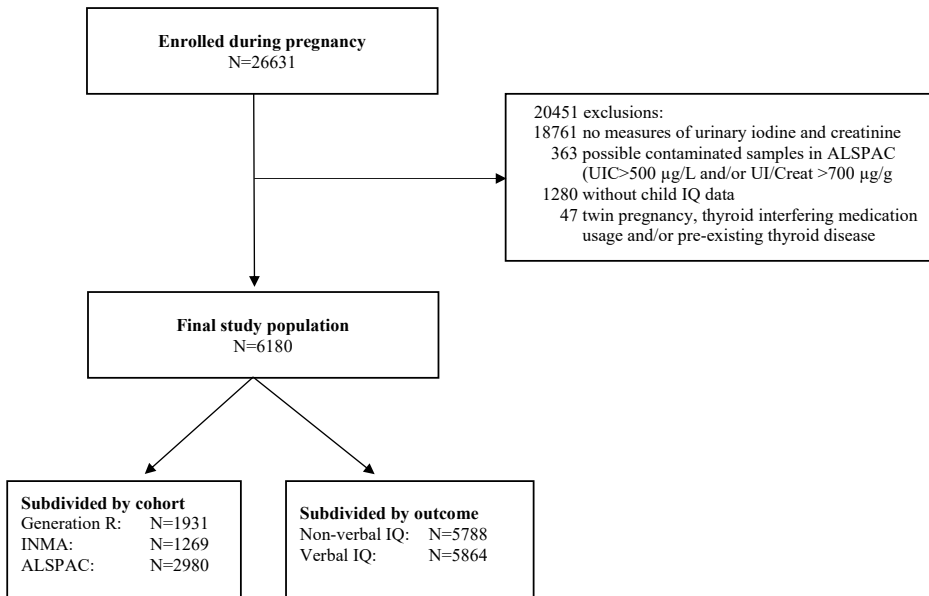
Enrolled during pregnancy
N=26631

20451 exclusions:
18761 no measures of urinary iodine and creatinine
363 possible contaminated samples in ALSPAC (UIC>500 µg/L and/or UI/Creat >700 µg/g
1280 without child IQ data
47 twin pregnancy, thyroid interfering medication usage and/or pre-existing thyroid disease

Final study population
N=6180

Subdivided by cohort
Generation R: N=1931
INMA: N=1269
ALSPAC: N=2980

Subdivided by outcome
Non-verbal IQ: N=5788
Verbal IQ: N=5864